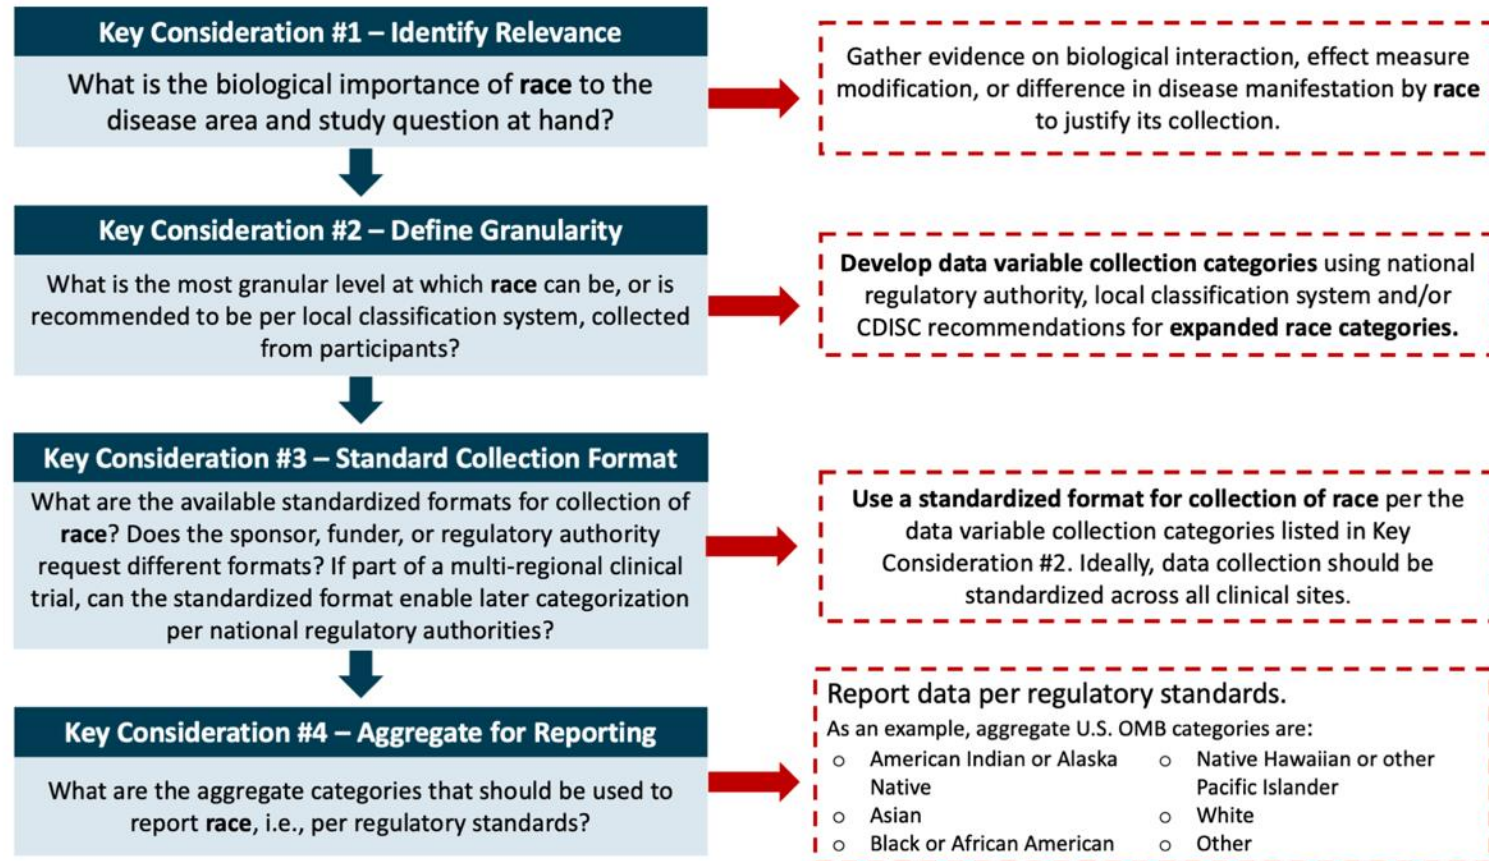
Key Consideration #1 – Identify Relevance

What is the biological importance of **race** to the disease area and study question at hand?

Gather evidence on biological interaction, effect measure modification, or difference in disease manifestation by **race** to justify its collection.

Key Consideration #2 – Define Granularity

What is the most granular level at which **race** can be, or is recommended to be per local classification system, collected from participants?

**Develop data variable collection categories** using national regulatory authority, local classification system and/or CDISC recommendations for **expanded race categories.**

Key Consideration #3 – Standard Collection Format

What are the available standardized formats for collection of **race**? Does the sponsor, funder, or regulatory authority request different formats? If part of a multi-regional clinical trial, can the standardized format enable later categorization per national regulatory authorities?

**Use a standardized format for collection of race** per the data variable collection categories listed in Key Consideration #2. Ideally, data collection should be standardized across all clinical sites.

Key Consideration #4 – Aggregate for Reporting

What are the aggregate categories that should be used to report **race**, i.e., per regulatory standards?

Report data per regulatory standards.

As an example, aggregate U.S. OMB categories are:

- American Indian or Alaska Native
- Asian
- Black or African American
- Native Hawaiian or other Pacific Islander
- White
- Other